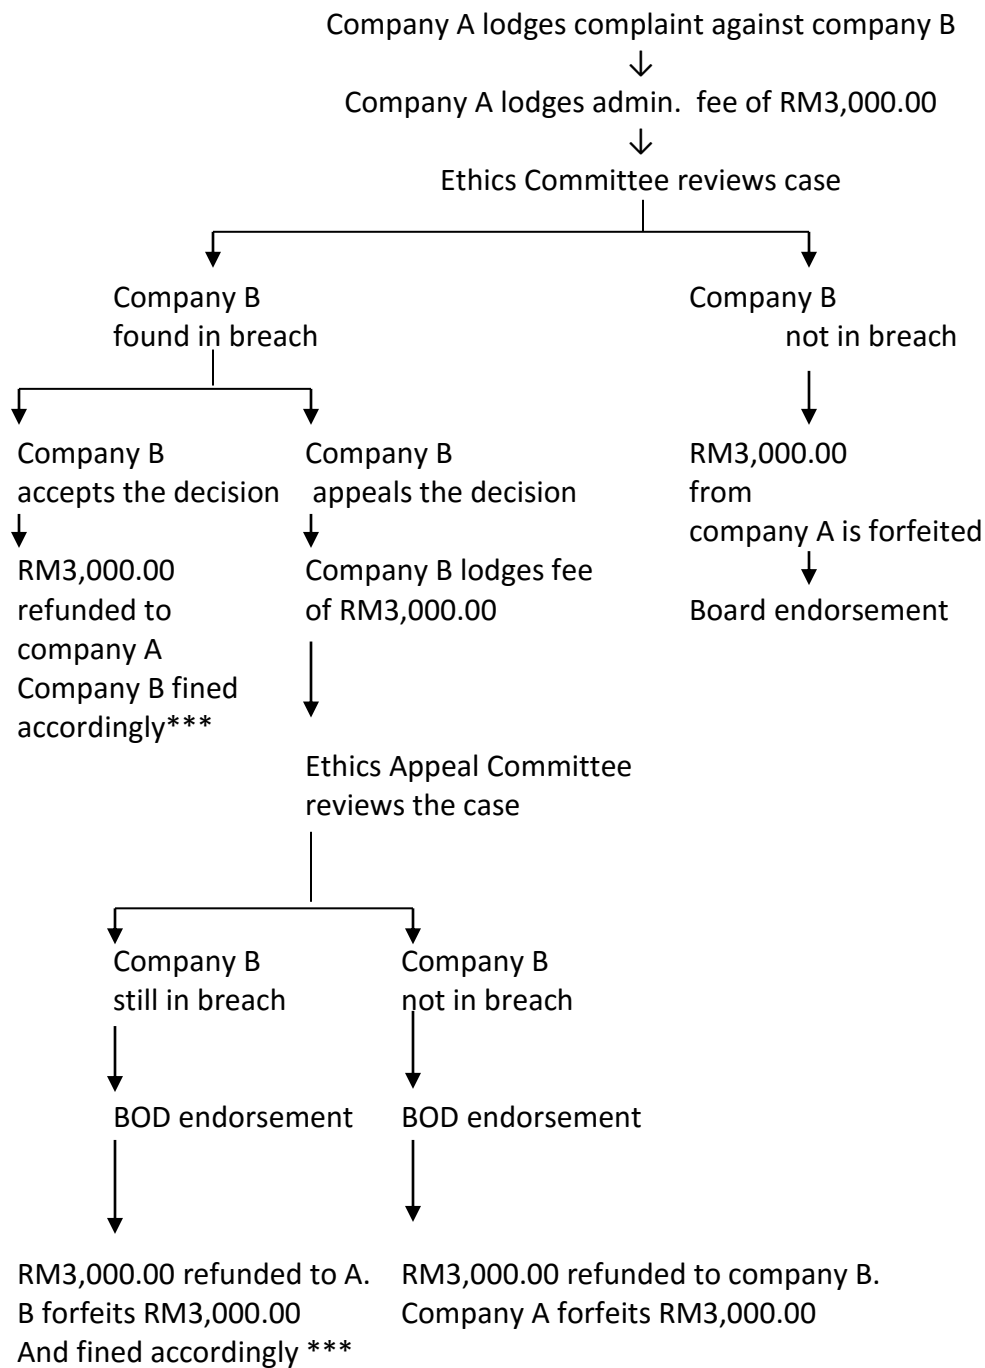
Company A lodges complaint against company B

Company A lodges admin. fee of RM3,000.00

Ethics Committee reviews case

Company B found in breach

Company B not in breach

Company B accepts the decision

Company B appeals the decision

RM3,000.00 from company A is forfeited

RM3,000.00 refunded to company A
Company B fined accordingly***

Company B lodges fee of RM3,000.00

Board endorsement

Ethics Appeal Committee reviews the case

Company B still in breach

Company B not in breach

BOD endorsement

BOD endorsement

RM3,000.00 refunded to A.
B forfeits RM3,000.00
And fined accordingly ***

RM3,000.00 refunded to company B.
Company A forfeits RM3,000.00